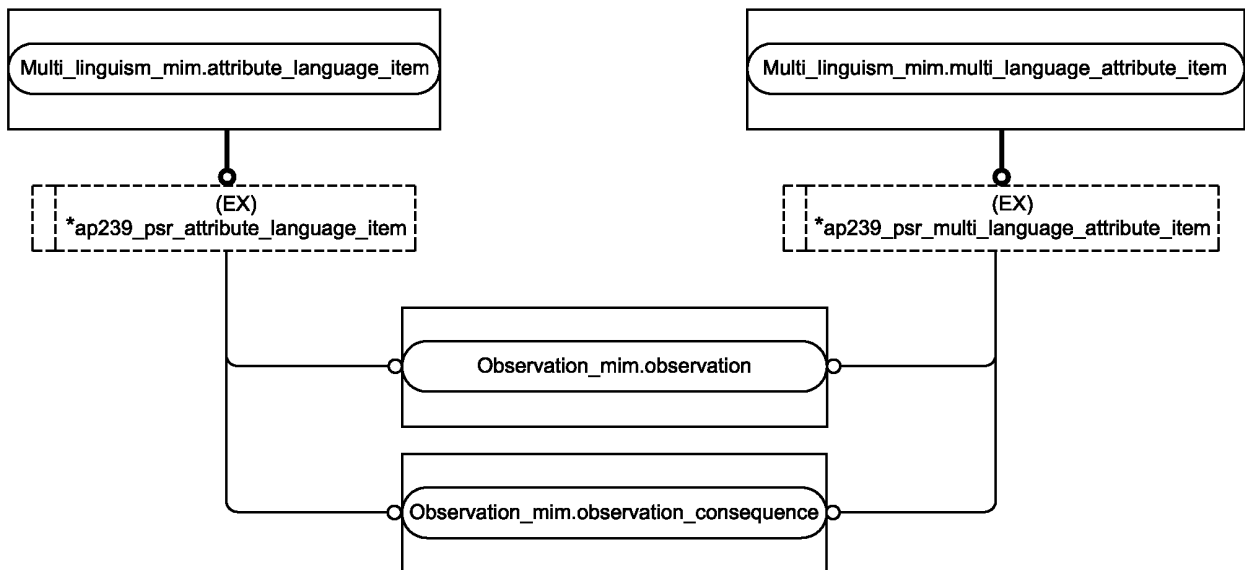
Multi_linguism_mim.attribute_language_item

Multi_linguism_mim.multi_language_attribute_item

(EX)
*ap239_psr_attribute_language_item

(EX)
*ap239_psr_multi_language_attribute_item

Observation_mim.observation

Observation_mim.observation_consequence